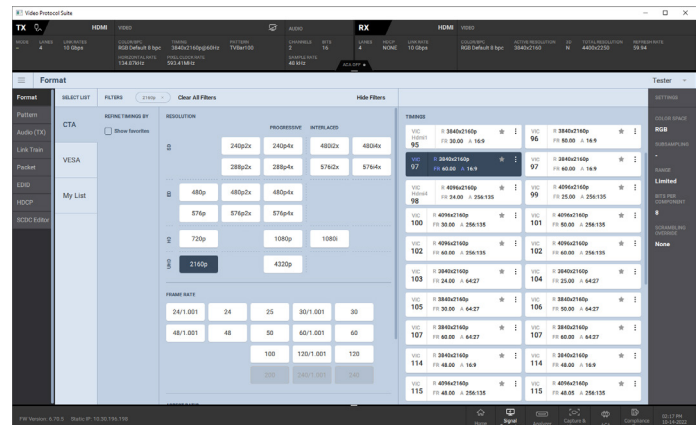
Video Protocol Suite

TX HDMI VIDEO AUDIO RX HDMI VIDEO

MODE 4 LANES 4 LINK RATE 10 Gbps COLOR/BPC RGB Default 8 bpc TIMING 3840x2160p@60Hz PATTERN TVBar100 HORIZONTAL RATE 134.07kHz PIXEL CLOCK RATE 594.01MHz CHANNELS 2 BITS 16 SAMPLE RATE 48 kHz LANES 4 HDCP NONE LINK RATE 10 Gbps COLOR/BPC RGB Default 8 bpc ACTIVE RESOLUTION 3840x2160 SS N TOTAL RESOLUTION 4400x2250 REFRESH RATE 59.94

Format Tester

Format
Pattern
Audio (TX)
Link Train
Packet
EDID
HDCP
SCDC Editor

SELECT LIST FILTERS 2160p Clear All Filters Hide Filters

CTA
VESA
My List

REFINE TIMINGS BY
Show favorites

RESOLUTION
PROGRESSIVE INTERLACED
SD 240p2x 240p4x 480i2x 480i4x
288p2x 288p4x 576i2x 576i4x
ED 480p 480p2x 480p4x
576p 576p2x 576p4x
HD 720p 1080p 1080i
UHD 2160p 4320p

FRAME RATE
24/1.001 24 25 30/1.001 30
48/1.001 48 50 60/1.001 60
100 120/1.001 120
200 240/1.001 240

TIMINGS
| | |
|---|---|
| VIC Hdmi4 95 R 3840x2160p FR 30.00 A 16:9 | VIC 96 R 3840x2160p FR 50.00 A 16:9 |
| VIC 97 R 3840x2160p FR 60.00 A 16:9 | VIC 97 R 3840x2160p FR 60.00 A 16:9 |
| VIC Hdmi4 98 R 4096x2160p FR 24.00 A 256:135 | VIC 99 R 4096x2160p FR 25.00 A 256:135 |
| VIC 100 R 4096x2160p FR 30.00 A 256:135 | VIC 101 R 4096x2160p FR 50.00 A 256:135 |
| VIC 102 R 4096x2160p FR 60.00 A 256:135 | VIC 102 R 4096x2160p FR 60.00 A 256:135 |
| VIC 103 R 3840x2160p FR 24.00 A 64:27 | VIC 104 R 3840x2160p FR 25.00 A 64:27 |
| VIC 105 R 3840x2160p FR 30.00 A 64:27 | VIC 106 R 3840x2160p FR 50.00 A 64:27 |
| VIC 107 R 3840x2160p FR 60.00 A 64:27 | VIC 107 R 3840x2160p FR 60.00 A 64:27 |
| VIC 114 R 3840x2160p FR 48.00 A 16:9 | VIC 114 R 3840x2160p FR 48.00 A 16:9 |
| VIC 115 R 4096x2160p FR 48.00 A 256:135 | VIC 115 R 4096x2160p FR 48.00 A 256:135 |

SETTINGS
COLOR SPACE RGB
SUBSAMPLING -
RANGE Limited
BITS PER COMPONENT 8
SCRAMBLING OVERRIDE None

FW Version: 6.70.5 Static IP: 10.30.196.198
Home Signal Analyzer Capture & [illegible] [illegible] Compliance 02:17 PM 10-14-2022